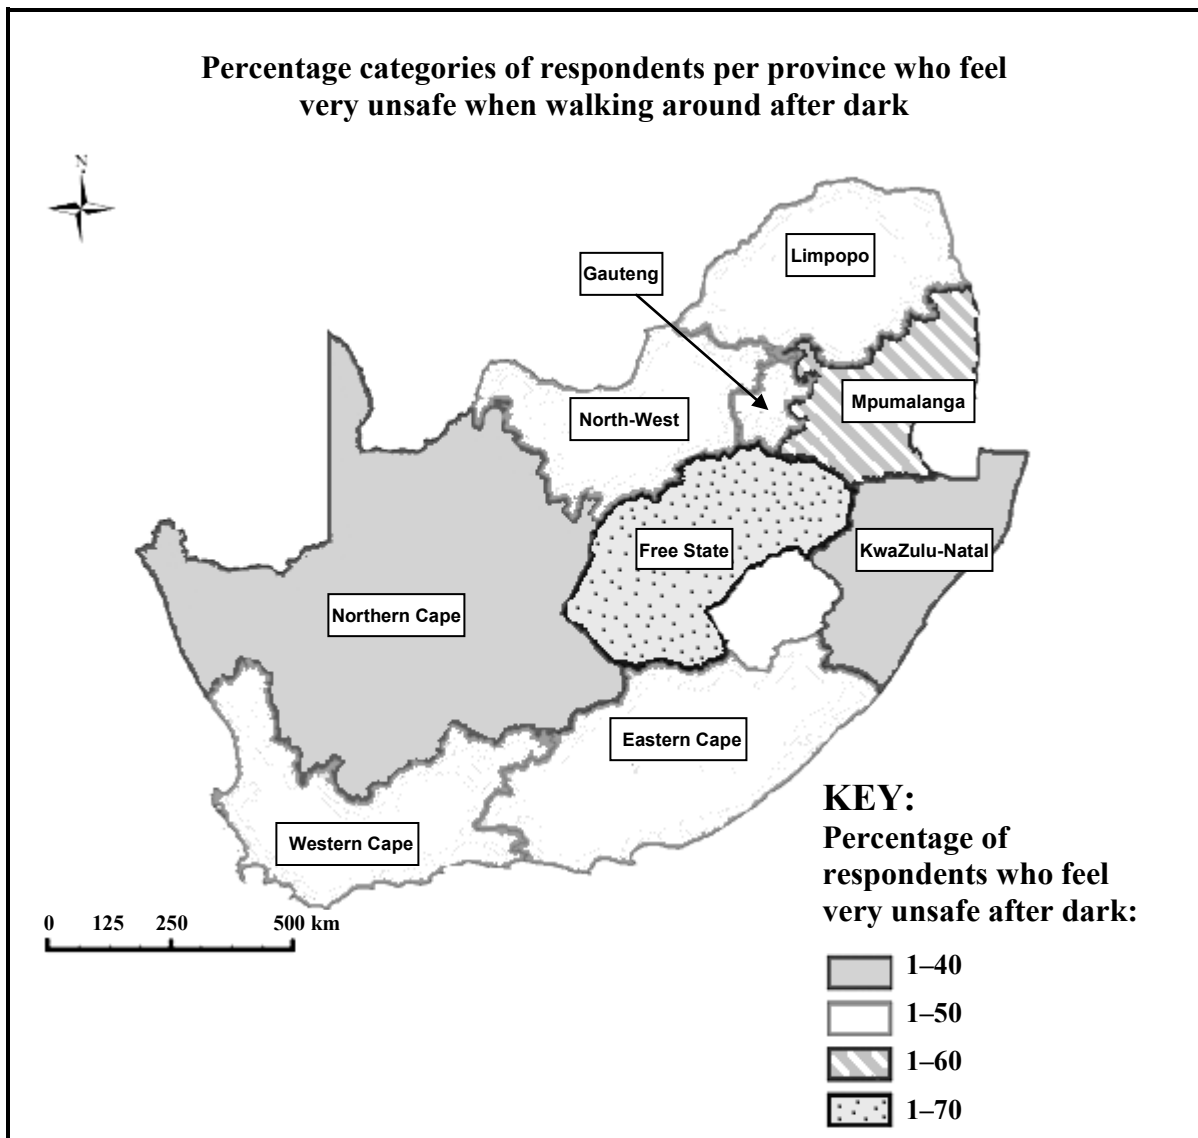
Percentage categories of respondents per province who feel very unsafe when walking around after dark

N

Limpopo

Gauteng

Mpumalanga

North-West

Free State

KwaZulu-Natal

Northern Cape

Eastern Cape

Western Cape

0 125 250 500 km

KEY:
Percentage of respondents who feel very unsafe after dark:

1–40

1–50

1–60

1–70